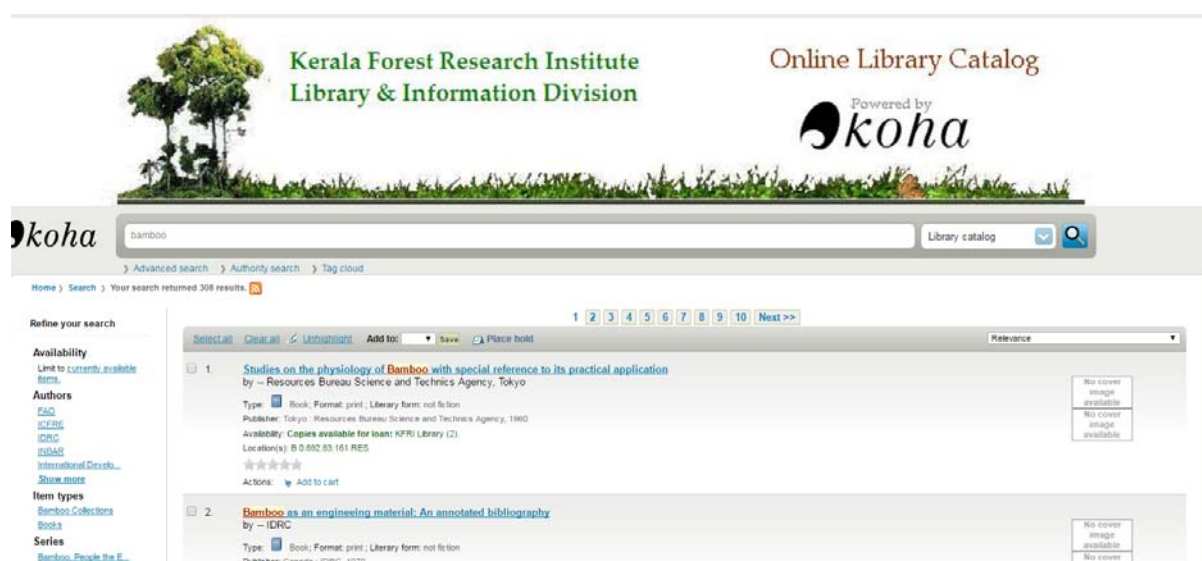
Kerala Forest Research Institute
Library & Information Division

Online Library Catalog

Powered by
koha

koha

bamboo

Library catalog

› Advanced search › Authority search › Tag cloud

Home › Search › Your search returned 308 results.

Refine your search

Availability
Limit to currently available items.

Authors
FAO
ICFRE
IDRC
INBAR
International Develo...
Show more

Item types
Bamboo Collections
Books

Series
Bamboo, People the E...

1 2 3 4 5 6 7 8 9 10 Next >>

Select all Clear all Unhighlight Add to: Save Place hold

Relevance

1. Studies on the physiology of Bamboo with special reference to its practical application
by -- Resources Bureau Science and Technics Agency, Tokyo
Type: Book; Format: print ; Literary form: not fiction
Publisher: Tokyo : Resources Bureau Science and Technics Agency, 1960
Availability: Copies available for loan: KFRI Library (2)
Location(s): B 0.892.83:161 RES
Actions: Add to cart

No cover image available
No cover image available

2. Bamboo as an engineering material: An annotated bibliography
by -- IDRC
Type: Book; Format: print ; Literary form: not fiction
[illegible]

No cover image available
No cover